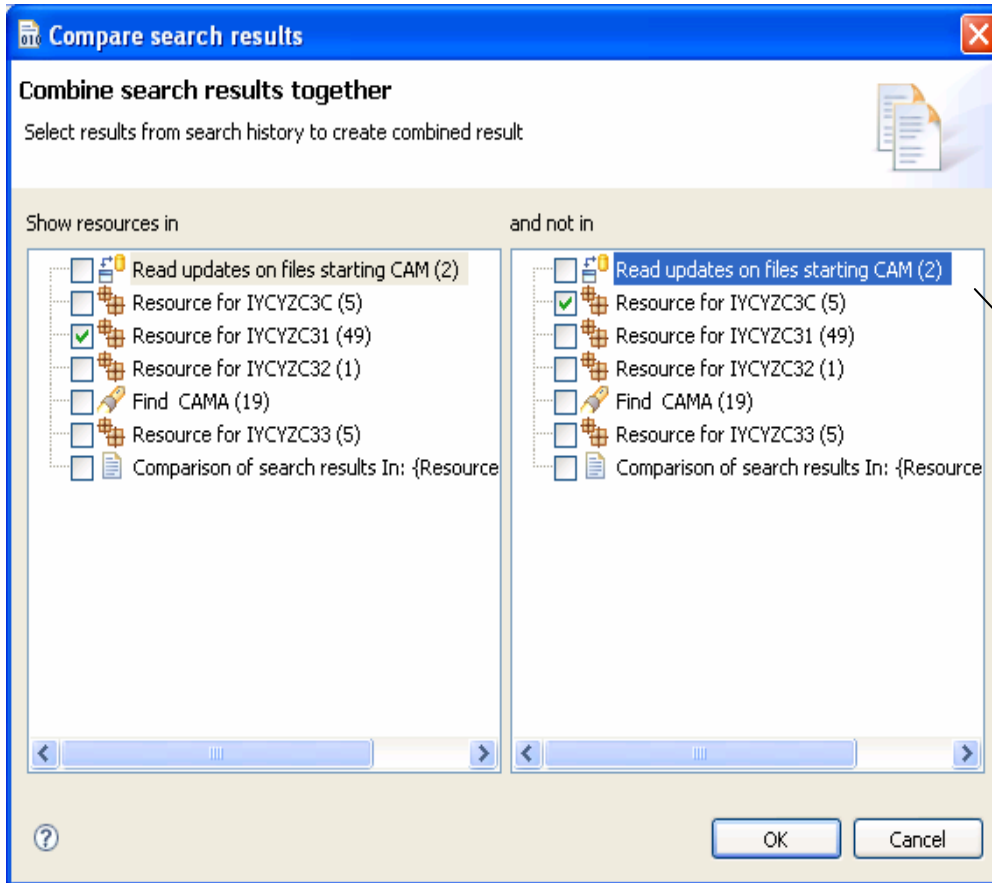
Compare search results

Combine search results together

Select results from search history to create combined result

Show resources in

Read updates on files starting CAM (2)
Resource for IYCYZC3C (5)
Resource for IYCYZC31 (49)
Resource for IYCYZC32 (1)
Find CAMA (19)
Resource for IYCYZC33 (5)
Comparison of search results In: {Resource

and not in

Read updates on files starting CAM (2)
Resource for IYCYZC3C (5)
Resource for IYCYZC31 (49)
Resource for IYCYZC32 (1)
Find CAMA (19)
Resource for IYCYZC33 (5)
Comparison of search results In: {Resource

?

OK

Cancel